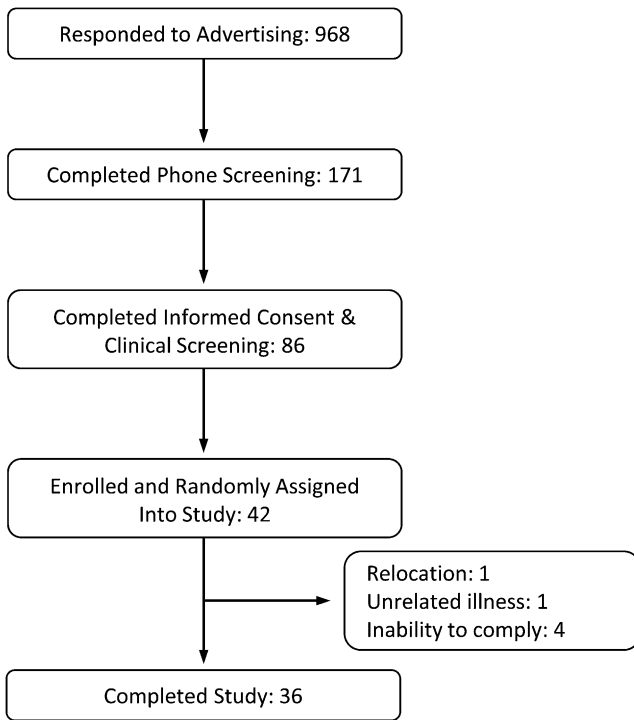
Responded to Advertising: 968

Completed Phone Screening: 171

Completed Informed Consent & Clinical Screening: 86

Enrolled and Randomly Assigned Into Study: 42

Relocation: 1
Unrelated illness: 1
Inability to comply: 4

Completed Study: 36